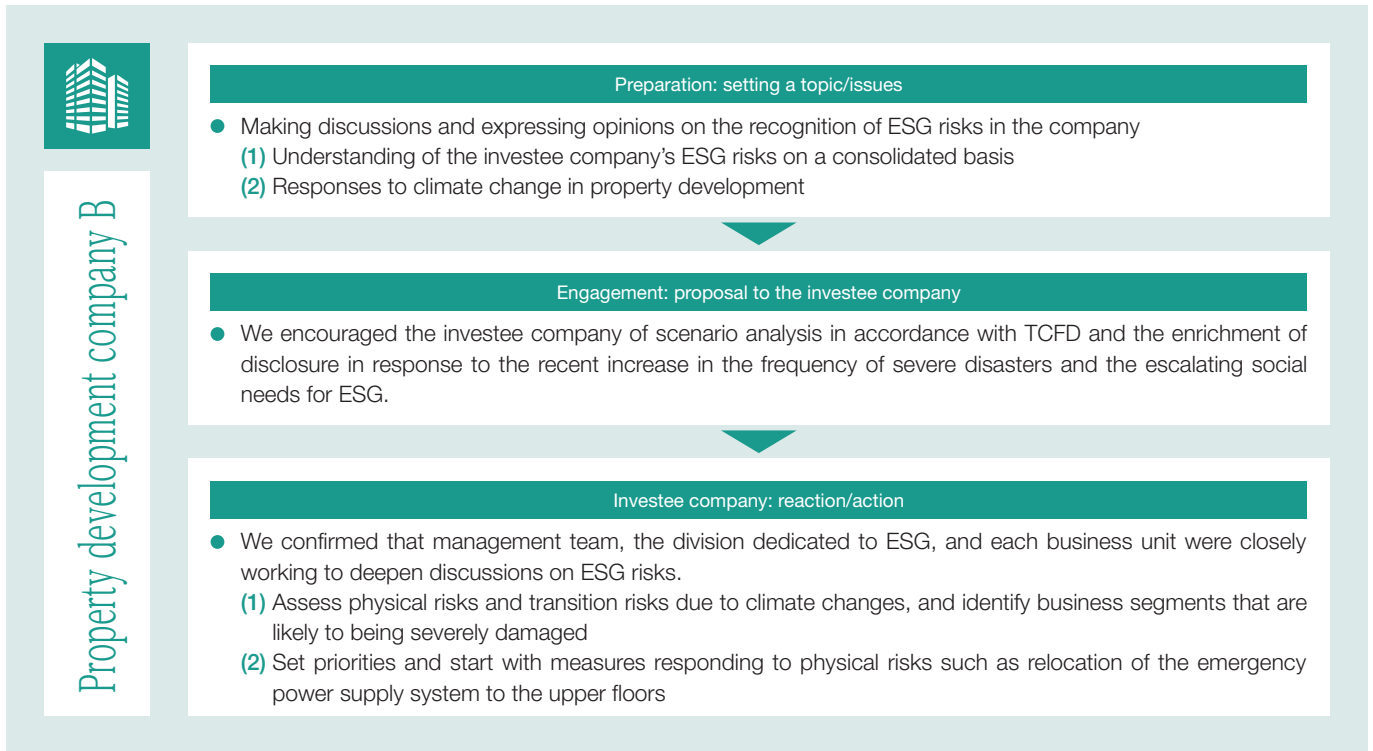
Property development company B

Preparation: setting a topic/issues

Making discussions and expressing opinions on the recognition of ESG risks in the company
(1) Understanding of the investee company's ESG risks on a consolidated basis
(2) Responses to climate change in property development

Engagement: proposal to the investee company

We encouraged the investee company of scenario analysis in accordance with TCFD and the enrichment of disclosure in response to the recent increase in the frequency of severe disasters and the escalating social needs for ESG.

Investee company: reaction/action

We confirmed that management team, the division dedicated to ESG, and each business unit were closely working to deepen discussions on ESG risks.
(1) Assess physical risks and transition risks due to climate changes, and identify business segments that are likely to being severely damaged
(2) Set priorities and start with measures responding to physical risks such as relocation of the emergency power supply system to the upper floors